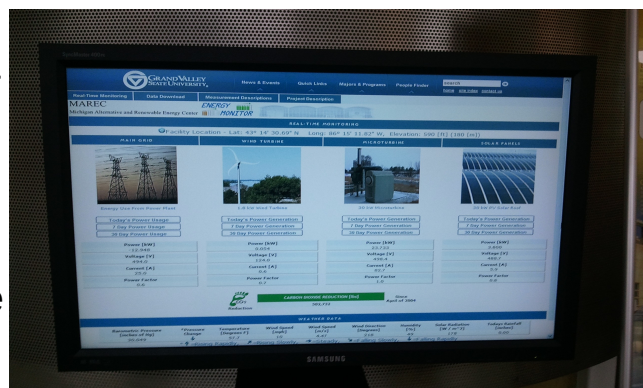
GRAND VALLEY STATE UNIVERSITY

News & Events Quick Links Majors & Programs People Finder

search

Real Time Monitoring Data Download Measurement Descriptions Project Description

MAREC
Michigan Alternative and Renewable Energy Center

ENERGY MONITOR

REAL-TIME MONITORING

Facility Location - Lat: 43° 14' 30.69" N Long: 86° 15' 11.82" W, Elevation: 590 [ft] (180 [m])

MAIN GRID

WIND TURBINE

MICROTURBINE

SOLAR PANELS

Energy Use From Power Plant

1.8 kW Wind Turbine

30 kW Microturbine

30 kW PV Solar Roof

Today's Power Usage
7 Day Power Usage
30 Day Power Usage

Today's Power Generation
7 Day Power Generation
30 Day Power Generation

Today's Power Generation
7 Day Power Generation
30 Day Power Generation

Today's Power Generation
7 Day Power Generation
30 Day Power Generation

| Power [kW] | Power [kW] | Power [kW] | Power [kW] |
|---|---|---|---|
| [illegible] | 0.059 | 23.723 | 2.850 |
| Voltage [V] | Voltage [V] | Voltage [V] | Voltage [V] |
| 204.0 | 124.0 | 480.0 | 300.7 |
| Current [A] | Current [A] | Current [A] | Current [A] |
| 25.0 | 0.4 | 27.7 | 9.5 |
| Power Factor | Power Factor | Power Factor | Power Factor |
| 0.8 | 0.7 | 1.0 | 0.8 |

CARBON DIOXIDE REDUCTION [lbs]

Since April of 2004

Reduction

WEATHER DATA

| Barometric Pressure [inches of Hg] | *Pressure Change | Temperature [Degree F] | Wind Speed [mph] | Wind Speed [m/s] | Wind Direction [Degree] | Humidity [%] | Solar Radiation [W / m^2] | Today Rainfall [inches] |
|---|---|---|---|---|---|---|---|---|
| 30.095 | | 37.2 | 10 | 4.47 | 218 | | | 0.00 |

SAMSUNG